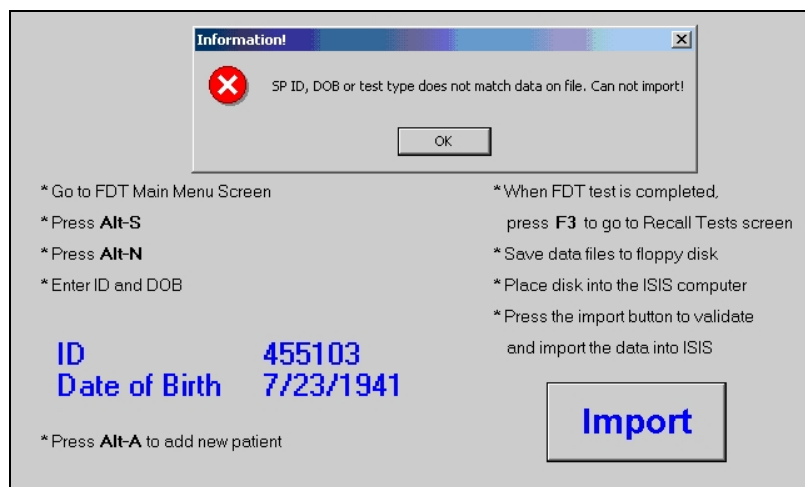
Information!

×

SP ID, DOB or test type does not match data on file. Can not import!

OK

* Go to FDT Main Menu Screen

* Press **Alt-S**

* Press **Alt-N**

* Enter ID and DOB

ID 455103
Date of Birth 7/23/1941

* Press **Alt-A** to add new patient

* When FDT test is completed, press **F3** to go to Recall Tests screen

* Save data files to floppy disk

* Place disk into the ISIS computer

* Press the import button to validate and import the data into ISIS

Import